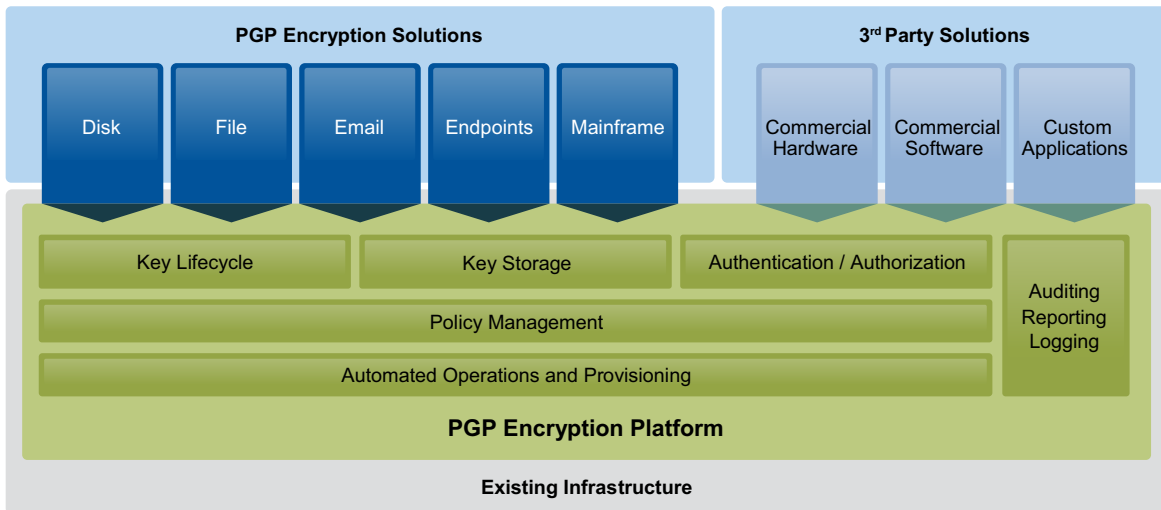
PGP Encryption Solutions

Disk

File

Email

Endpoints

Mainframe

3$^{rd}$ Party Solutions

Commercial Hardware

Commercial Software

Custom Applications

Key Lifecycle

Key Storage

Authentication / Authorization

Auditing Reporting Logging

Policy Management

Automated Operations and Provisioning

PGP Encryption Platform

Existing Infrastructure